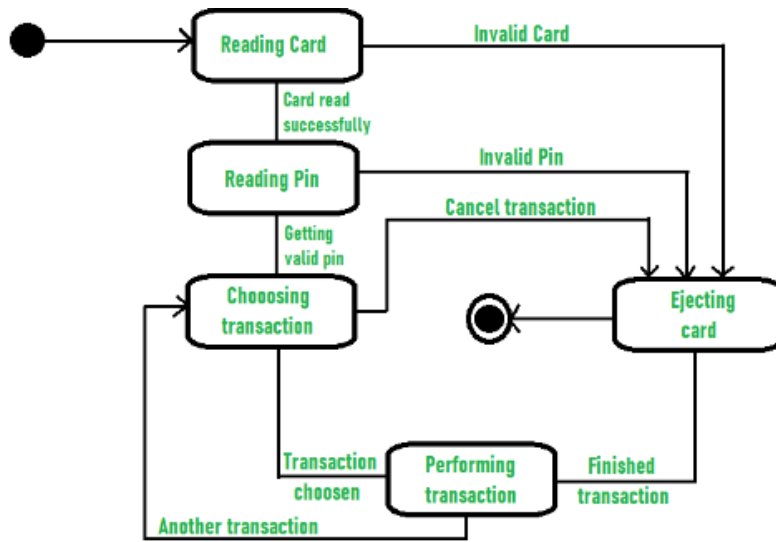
Reading Card

Invalid Card

Card read successfully

Reading Pin

Invalid Pin

Getting valid pin

Cancel transaction

Chooosing transaction

Ejecting card

Transaction choosen

Performing transaction

Finished transaction

Another transaction